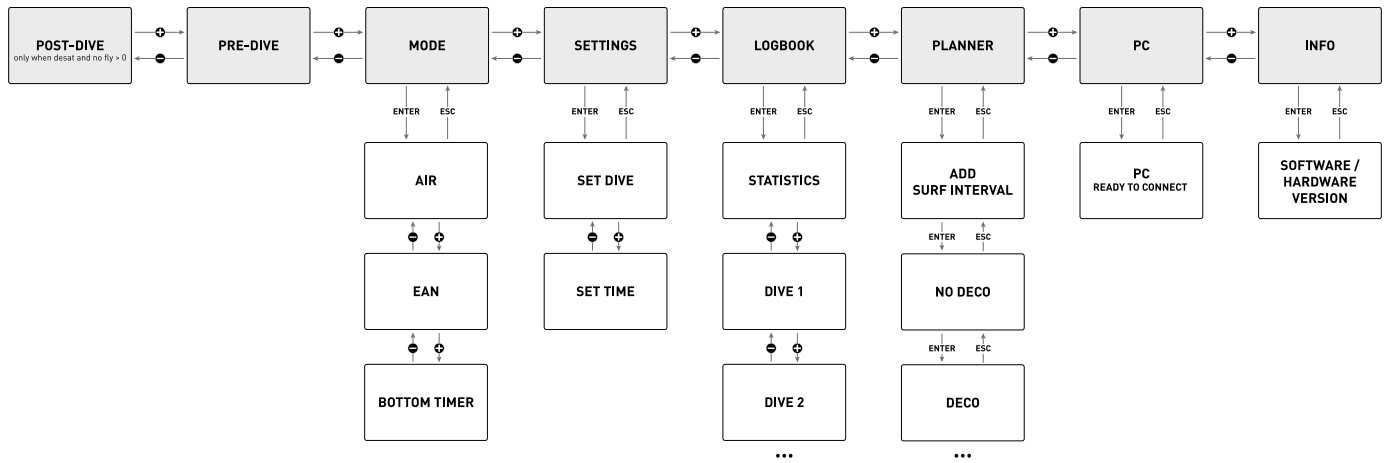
POST-DIVE
only when desat and no fly > 0

+
−

PRE-DIVE

+
−

MODE

+
−

SETTINGS

+
−

LOGBOOK

+
−

PLANNER

+
−

PC

+
−

INFO

ENTER ESC

AIR

− +

EAN

− +

BOTTOM TIMER

ENTER ESC

SET DIVE

− +

SET TIME

ENTER ESC

STATISTICS

− +

DIVE 1

− +

DIVE 2

...

ENTER ESC

ADD
SURF INTERVAL

ENTER ESC

NO DECO

ENTER ESC

DECO

...

ENTER ESC

PC
READY TO CONNECT

ENTER ESC

SOFTWARE /
HARDWARE
VERSION